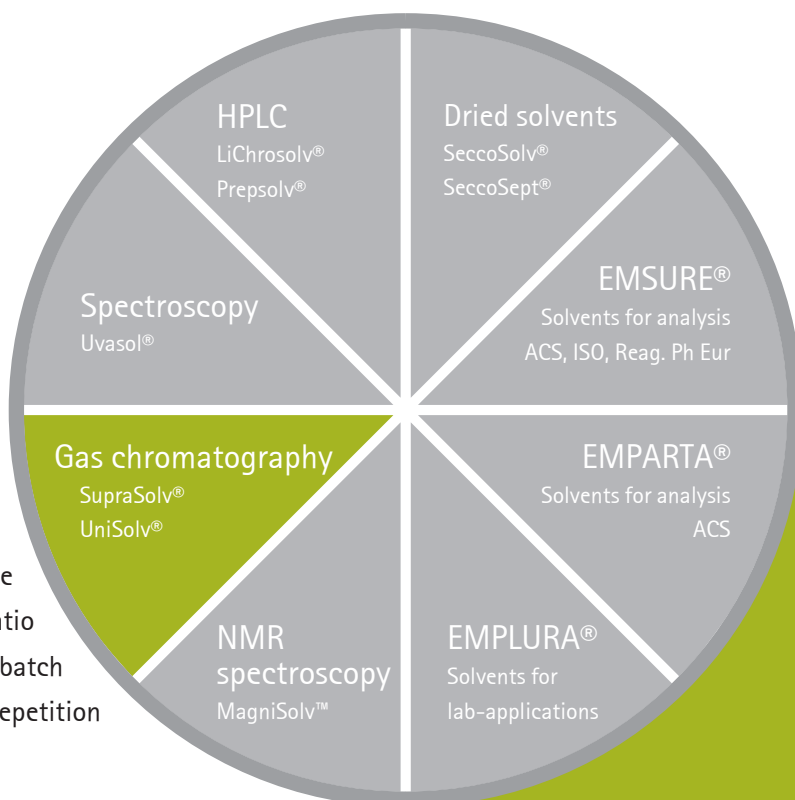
HPLC
LiChrosolv®
Prepsolv®

Dried solvents
SeccoSolv®
SeccoSept®

Spectroscopy
Uvasol®

EMSURE®
Solvents for analysis
ACS, ISO, Reag. Ph Eur

Gas chromatography
SupraSolv®
UniSolv®

EMPARTA®
Solvents for analysis
ACS

e
tio
batch
epetition

NMR spectroscopy
MagniSolv™

EMPLURA®
Solvents for lab-applications